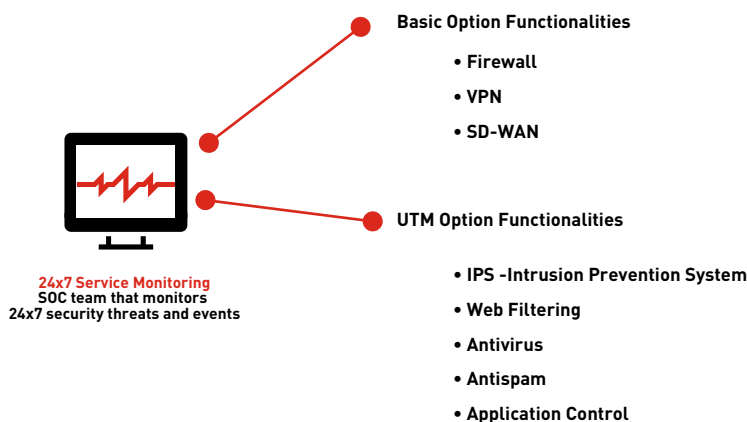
Basic Option Functionalities

• Firewall

• VPN

• SD-WAN

UTM Option Functionalities

• IPS -Intrusion Prevention System

• Web Filtering

• Antivirus

• Antispam

• Application Control

24x7 Service Monitoring
SOC team that monitors
24x7 security threats and events